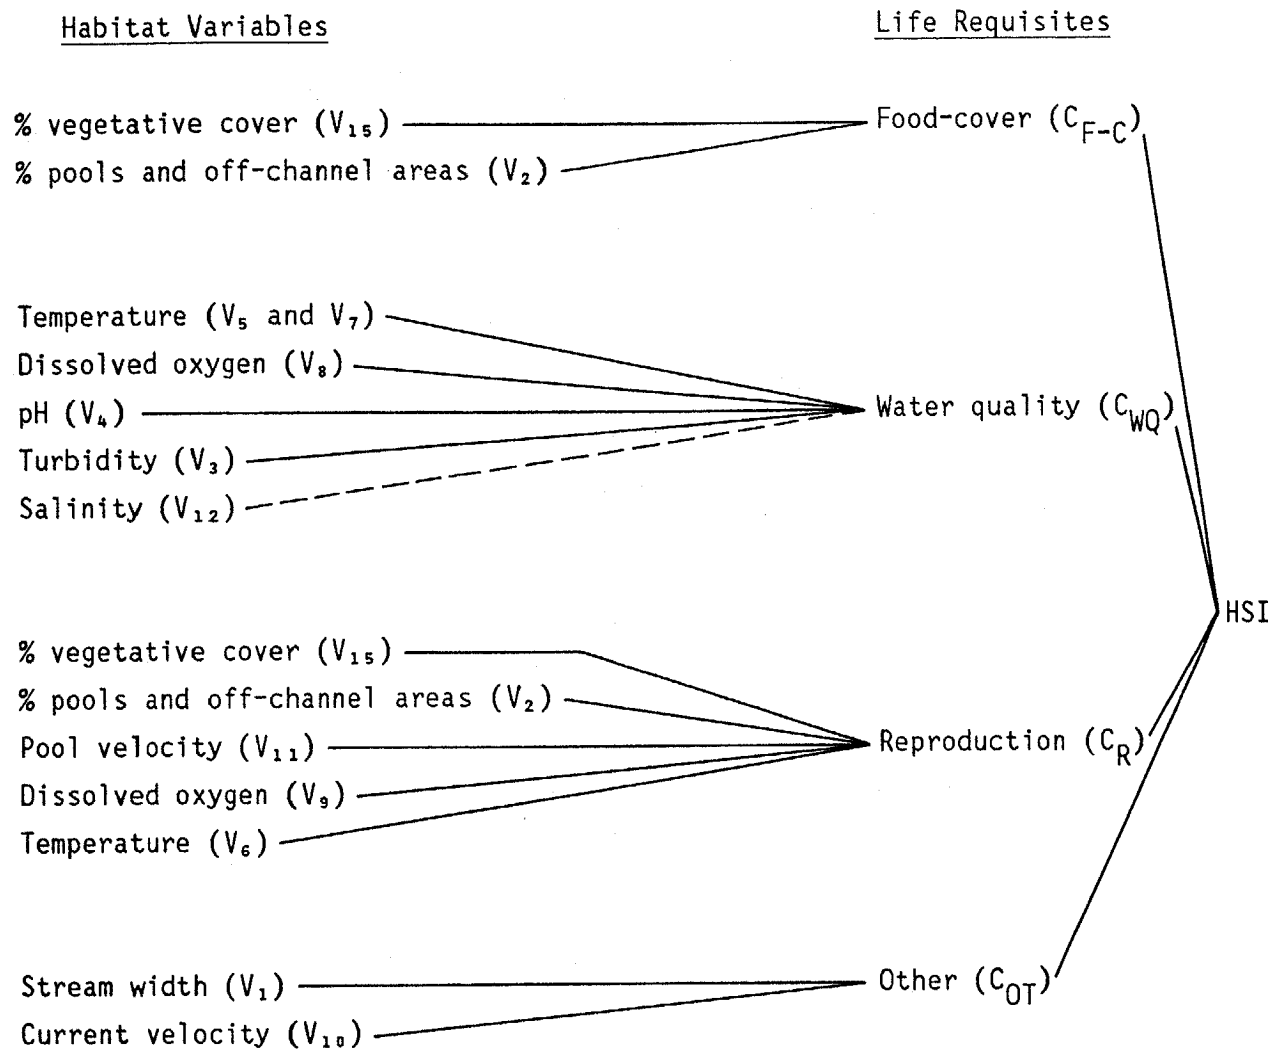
Habitat Variables

Life Requisites

% vegetative cover ($V_{15}$)
% pools and off-channel areas ($V_2$)

Food-cover ($C_{F-C}$)

Temperature ($V_5$ and $V_7$)
Dissolved oxygen ($V_8$)
pH ($V_4$)
Turbidity ($V_3$)
Salinity ($V_{12}$)

Water quality ($C_{WQ}$)

HSI

% vegetative cover ($V_{15}$)
% pools and off-channel areas ($V_2$)
Pool velocity ($V_{11}$)
Dissolved oxygen ($V_9$)
Temperature ($V_6$)

Reproduction ($C_R$)

Stream width ($V_1$)
Current velocity ($V_{10}$)

Other ($C_{OT}$)